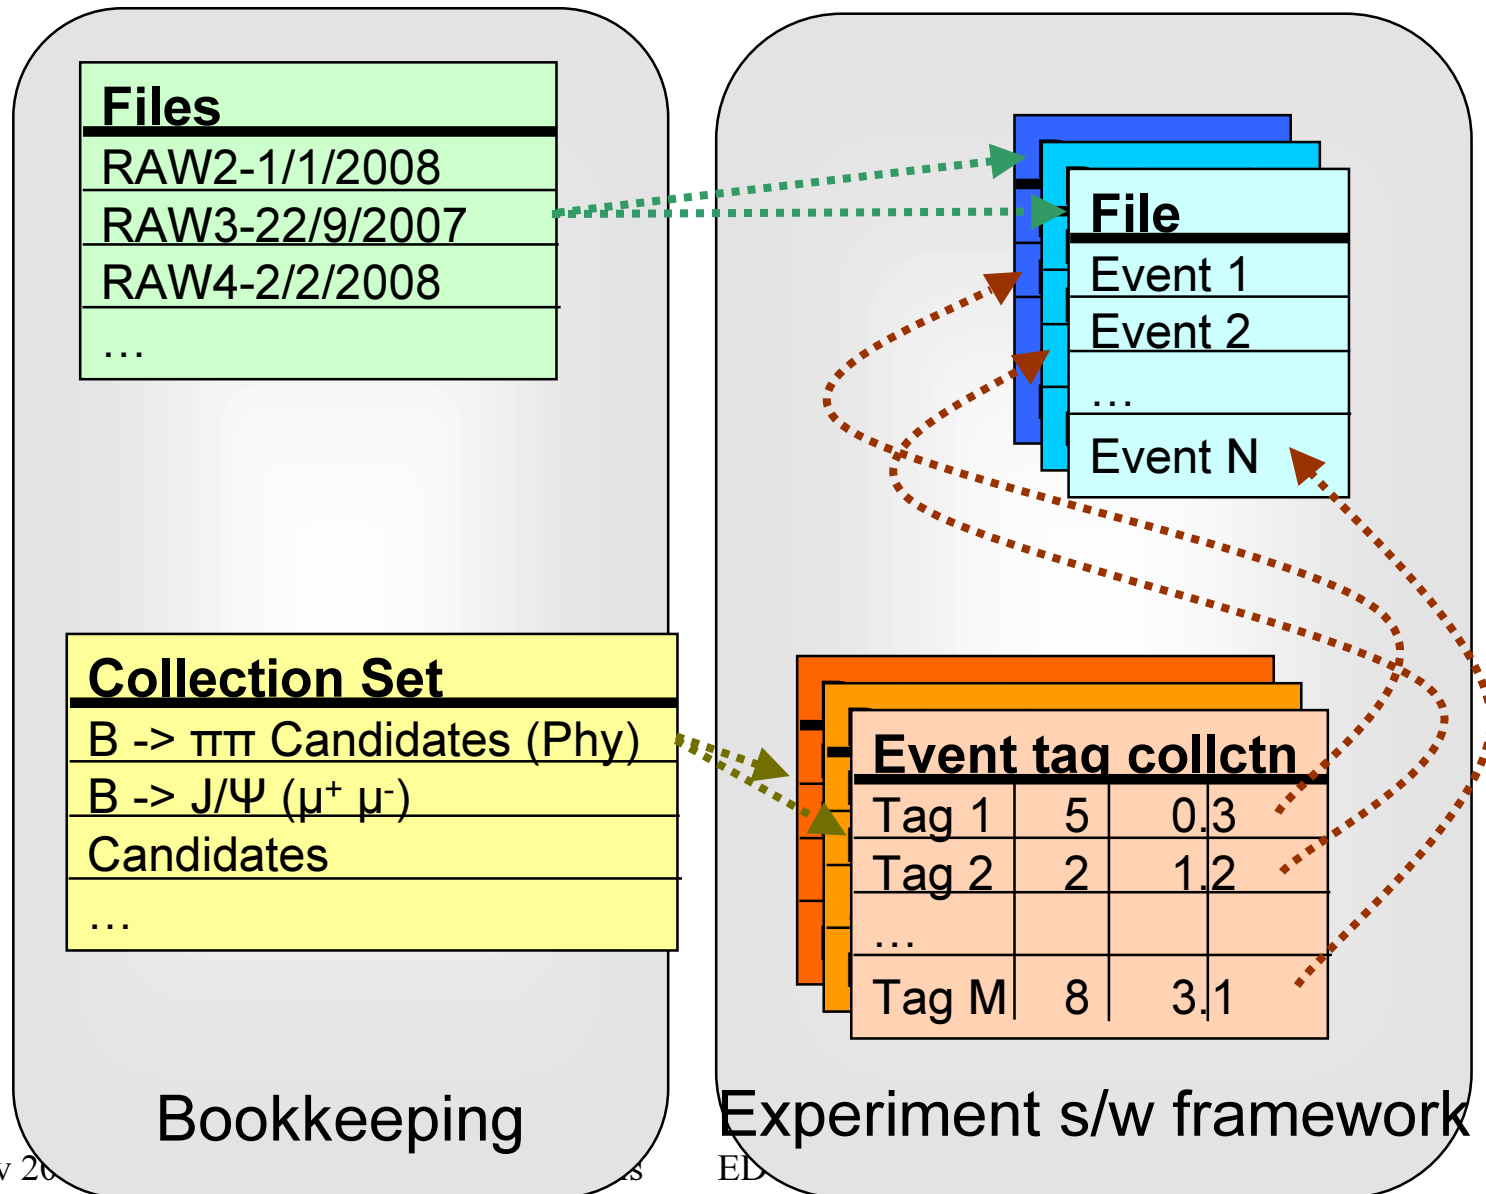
Files
RAW2-1/1/2008
RAW3-22/9/2007
RAW4-2/2/2008
…

File
Event 1
Event 2
…
Event N

Collection Set
B -> ππ Candidates (Phy)
B -> J/Ψ ($\mu^+ \mu^-$)
Candidates
…

Event tag collctn

| Tag 1 | 5 | 0.3 |
|---|---|---|
| Tag 2 | 2 | 1.2 |
| … | | |
| Tag M | 8 | 3.1 |

Bookkeeping

Experiment s/w framework

v 20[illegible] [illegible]s ED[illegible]